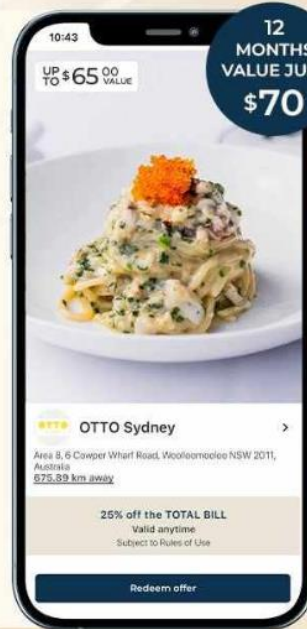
12 MONTHS VALUE JU
$70

10:43

UP TO $65 00 VALUE

OTTO

OTTO Sydney

Area 8, 6 Cowper Wharf Road, Woolloomooloo NSW 2011, Australia
675.89 km away

25% off the TOTAL BILL
Valid anytime
Subject to Rules of Use

Redeem offer